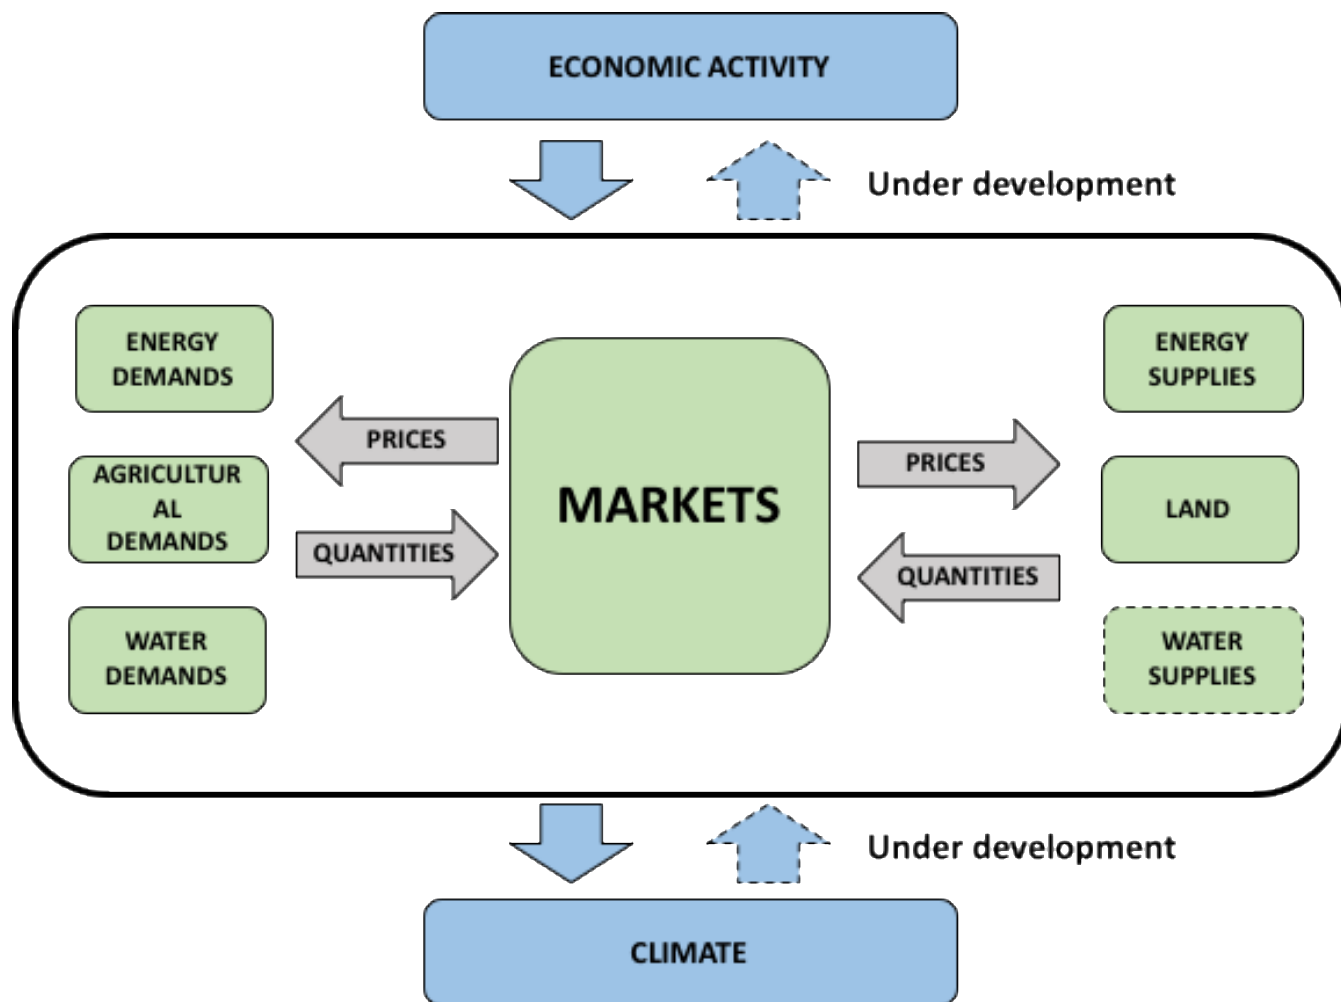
ECONOMIC ACTIVITY

Under development

ENERGY DEMANDS

AGRICULTUR AL DEMANDS

WATER DEMANDS

PRICES

QUANTITIES

MARKETS

PRICES

QUANTITIES

ENERGY SUPPLIES

LAND

WATER SUPPLIES

Under development

CLIMATE